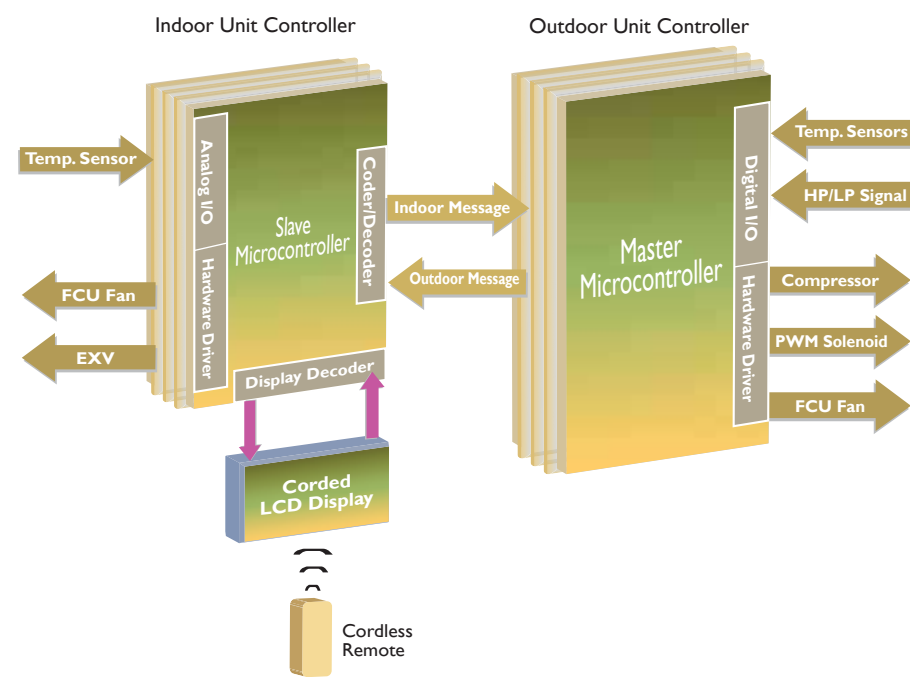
Indoor Unit Controller

Outdoor Unit Controller

Temp. Sensor

Analog I/O

Hardware Driver

Slave Microcontroller

Coder/Decoder

FCU Fan

EXV

Display Decoder

Corded LCD Display

Cordless Remote

Indoor Message

Outdoor Message

Master Microcontroller

Digital I/O

Hardware Driver

Temp. Sensors

HP/LP Signal

Compressor

PWM Solenoid

FCU Fan